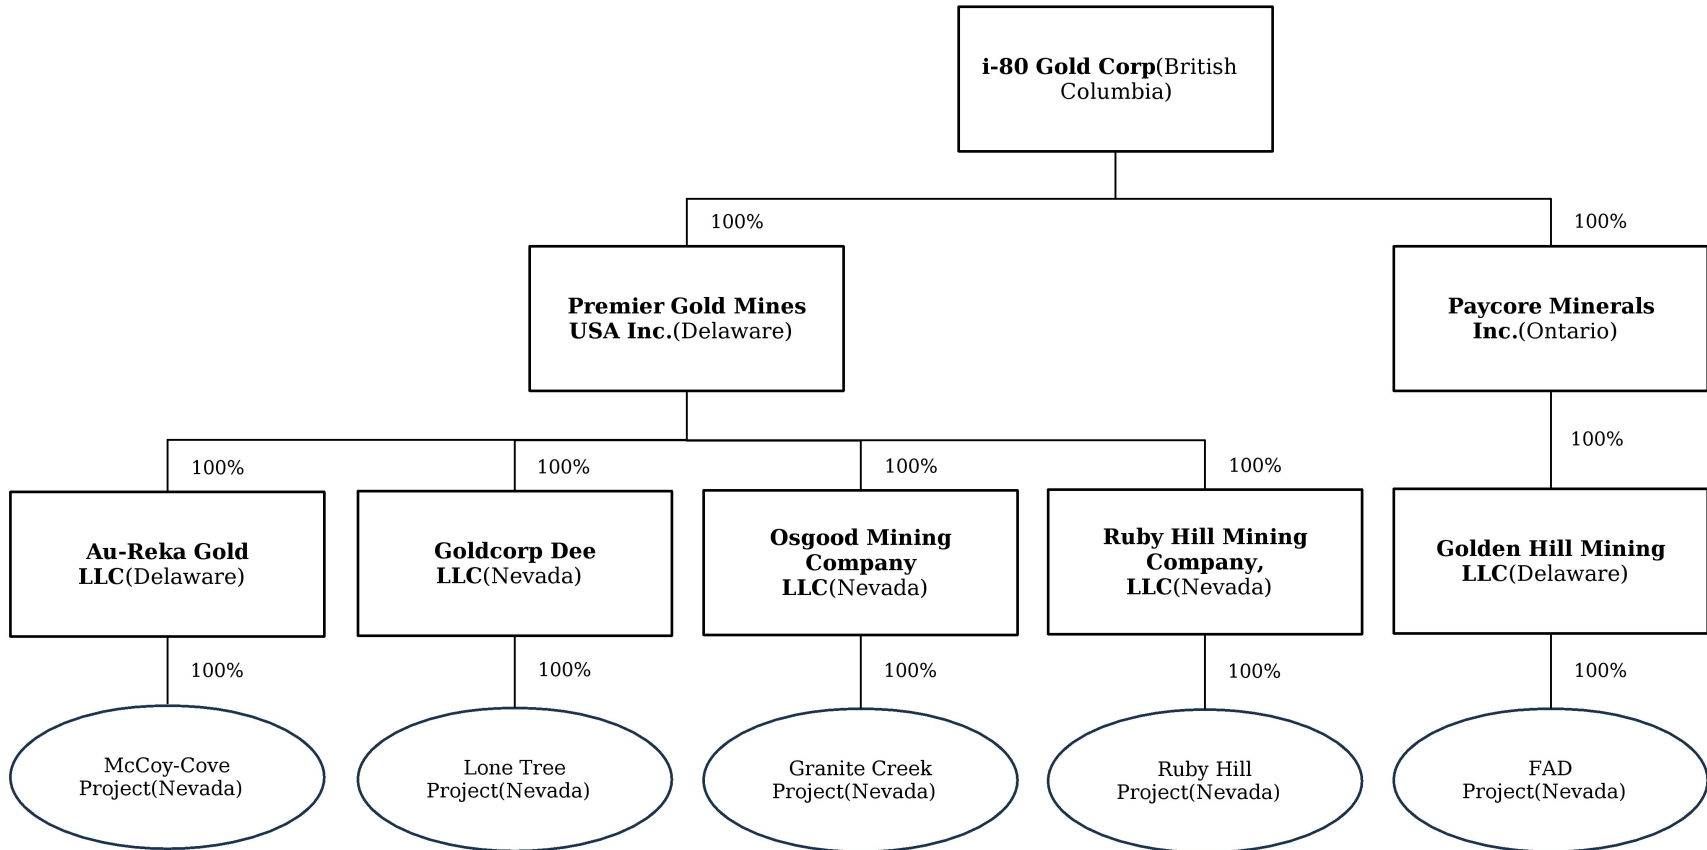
**i-80 Gold Corp**(British Columbia)

100%

**Premier Gold Mines USA Inc.**(Delaware)

100%

**Paycore Minerals Inc.**(Ontario)

100%

**Au-Reka Gold LLC**(Delaware)

100%

McCoy-Cove Project(Nevada)

100%

**Goldcorp Dee LLC**(Nevada)

100%

Lone Tree Project(Nevada)

100%

**Osgood Mining Company LLC**(Nevada)

100%

Granite Creek Project(Nevada)

100%

**Ruby Hill Mining Company, LLC**(Nevada)

100%

Ruby Hill Project(Nevada)

100%

**Golden Hill Mining LLC**(Delaware)

100%

FAD Project(Nevada)